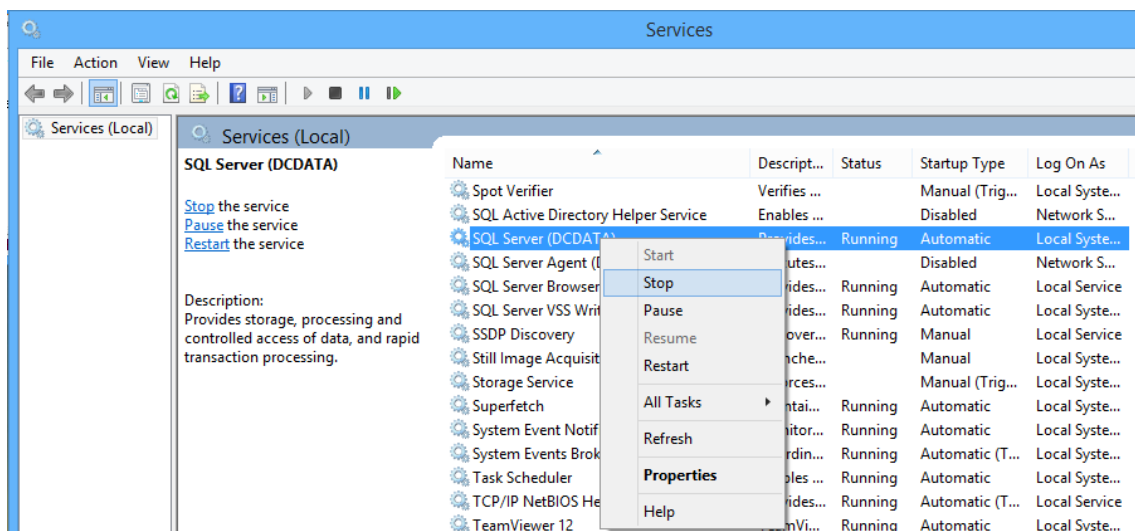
Services

File Action View Help

Services (Local)

Services (Local)

SQL Server (DCDATA)

Stop the service
Pause the service
Restart the service

Description:
Provides storage, processing and controlled access of data, and rapid transaction processing.

| Name | Descript... | Status | Startup Type | Log On As |
|---|---|---|---|---|
| Spot Verifier | Verifies ... | | Manual (Trig... | Local Syste... |
| SQL Active Directory Helper Service | Enables ... | | Disabled | Network S... |
| SQL Server (DCDATA) | Provides... | Running | Automatic | Local Syste... |
| SQL Server Agent (D | utes... | | Disabled | Network S... |
| SQL Server Browser | vides... | Running | Automatic | Local Service |
| SQL Server VSS Writ | vides... | Running | Automatic | Local Syste... |
| SSDP Discovery | over... | Running | Manual | Local Service |
| Still Image Acquisit | nche... | | Manual | Local Syste... |
| Storage Service | rces... | | Manual (Trig... | Local Syste... |
| Superfetch | ntai... | Running | Automatic | Local Syste... |
| System Event Notif | itor... | Running | Automatic | Local Syste... |
| System Events Brok | rdin... | Running | Automatic (T... | Local Syste... |
| Task Scheduler | bles ... | Running | Automatic | Local Syste... |
| TCP/IP NetBIOS He | vides... | Running | Automatic (T... | Local Service |
| TeamViewer 12 | mVi... | Running | Automatic | Local Syste... |

Start
Stop
Pause
Resume
Restart
All Tasks
Refresh
Properties
Help